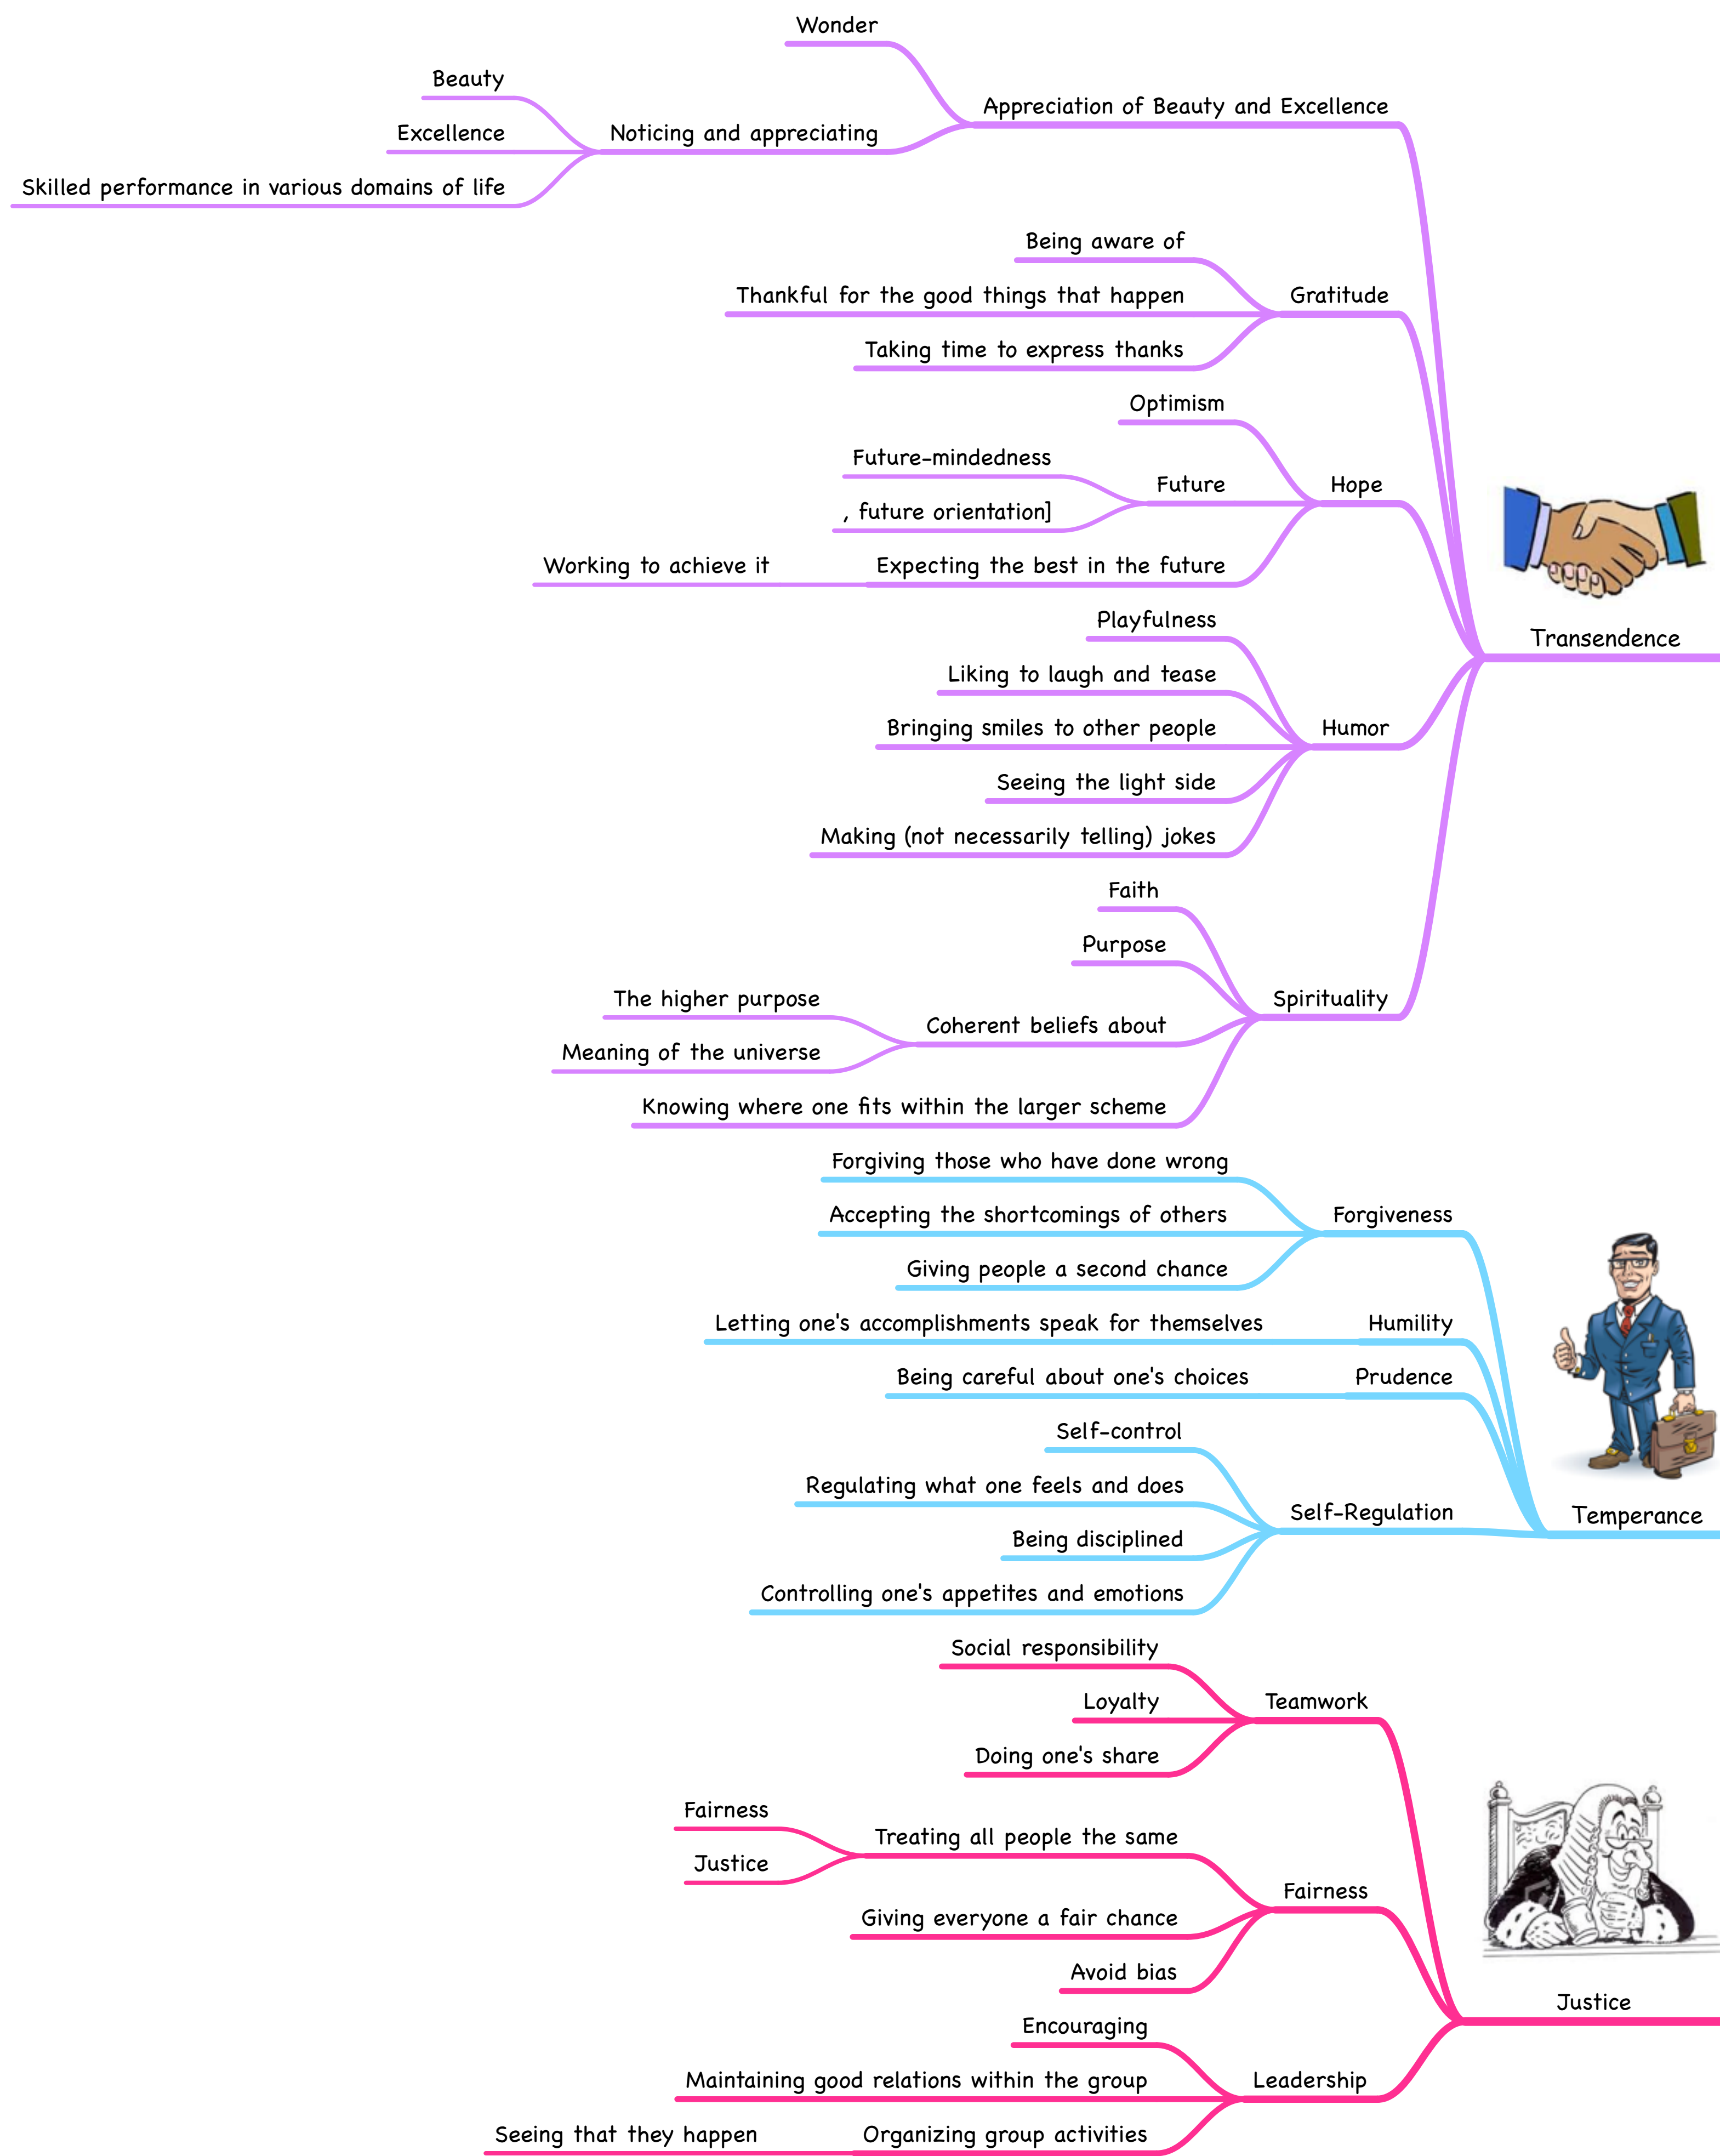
Wonder
Beauty
Excellence
Skilled performance in various domains of life
Noticing and appreciating
Appreciation of Beauty and Excellence
Being aware of
Thankful for the good things that happen
Taking time to express thanks
Gratitude
Optimism
Future-mindedness
, future orientation]
Future
Hope
Working to achieve it
Expecting the best in the future
Playfulness
Liking to laugh and tease
Bringing smiles to other people
Humor
Seeing the light side
Making (not necessarily telling) jokes
Transendence
Faith
Purpose
The higher purpose
Coherent beliefs about
Spirituality
Meaning of the universe
Knowing where one fits within the larger scheme
Forgiving those who have done wrong
Accepting the shortcomings of others
Forgiveness
Giving people a second chance
Letting one's accomplishments speak for themselves
Humility
Being careful about one's choices
Prudence
Self-control
Regulating what one feels and does
Self-Regulation
Temperance
Being disciplined
Controlling one's appetites and emotions
Social responsibility
Loyalty
Teamwork
Doing one's share
Fairness
Treating all people the same
Justice
Fairness
Giving everyone a fair chance
Avoid bias
Justice
Encouraging
Maintaining good relations within the group
Leadership
Seeing that they happen
Organizing group activities